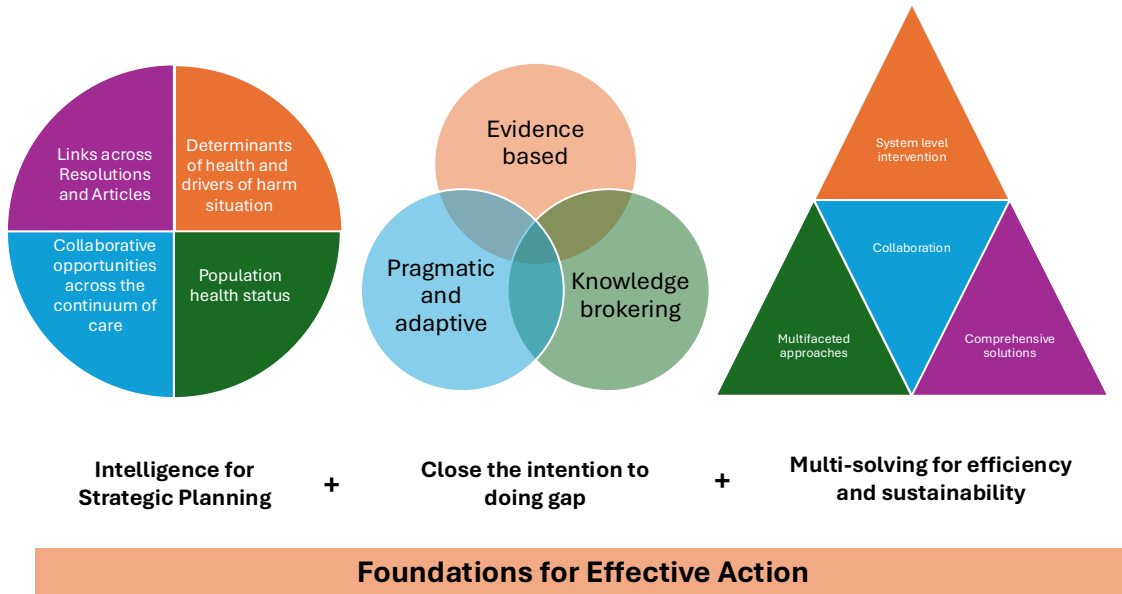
Links across Resolutions and Articles

Determinants of health and drivers of harm situation

Collaborative opportunities across the continuum of care

Population health status

Evidence based

Pragmatic and adaptive

Knowledge brokering

System level intervention

Collaboration

Multifaceted approaches

Comprehensive solutions

Intelligence for Strategic Planning

+

Close the intention to doing gap

+

Multi-solving for efficiency and sustainability

Foundations for Effective Action